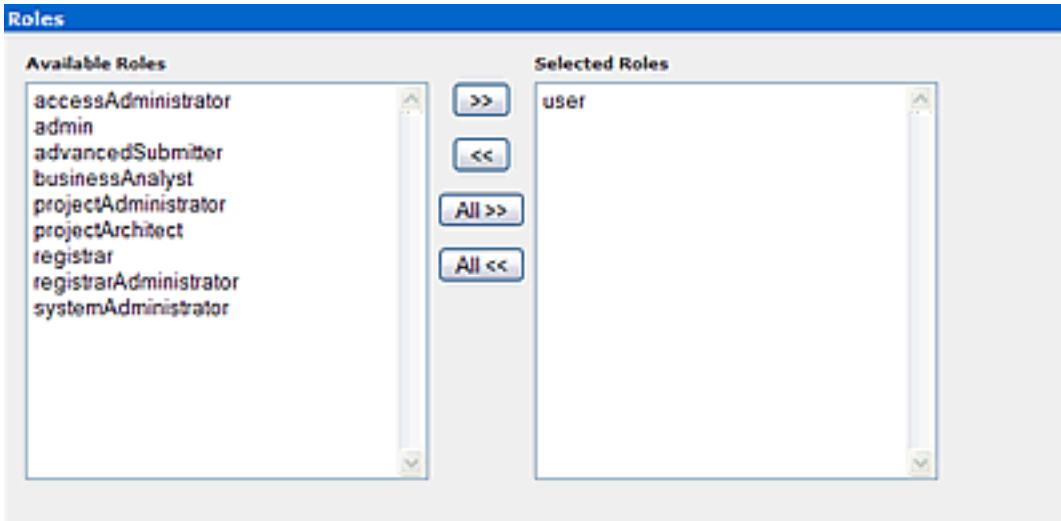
Roles

Available Roles

accessAdministrator
admin
advancedSubmitter
businessAnalyst
projectAdministrator
projectArchitect
registrar
registrarAdministrator
systemAdministrator

>>

<<

All >>

All <<

Selected Roles

user